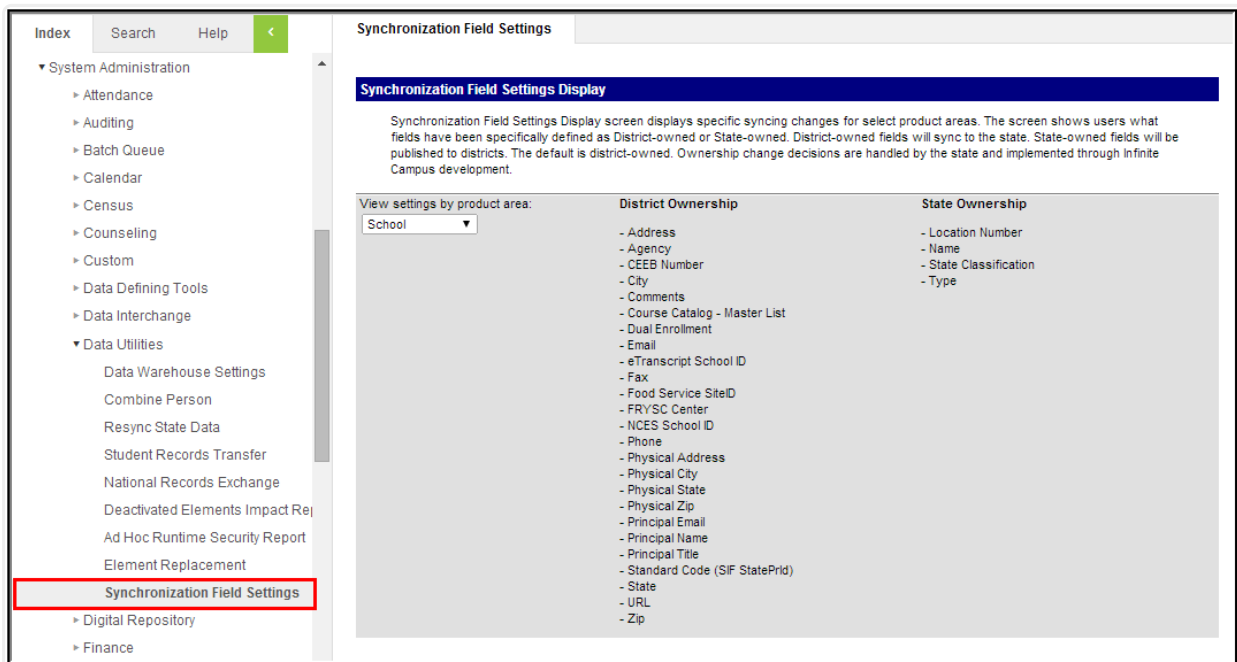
Index Search Help <

▾ System Administration
▸ Attendance
▸ Auditing
▸ Batch Queue
▸ Calendar
▸ Census
▸ Counseling
▸ Custom
▸ Data Defining Tools
▸ Data Interchange
▾ Data Utilities
Data Warehouse Settings
Combine Person
Resync State Data
Student Records Transfer
National Records Exchange
Deactivated Elements Impact Re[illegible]
Ad Hoc Runtime Security Report
Element Replacement
Synchronization Field Settings
▸ Digital Repository
▸ Finance

Synchronization Field Settings

Synchronization Field Settings Display

Synchronization Field Settings Display screen displays specific syncing changes for select product areas. The screen shows users what fields have been specifically defined as District-owned or State-owned. District-owned fields will sync to the state. State-owned fields will be published to districts. The default is district-owned. Ownership change decisions are handled by the state and implemented through Infinite Campus development.

View settings by product area:
School

District Ownership
- Address
- Agency
- CEEB Number
- City
- Comments
- Course Catalog - Master List
- Dual Enrollment
- Email
- eTranscript School ID
- Fax
- Food Service SiteID
- FRYSC Center
- NCES School ID
- Phone
- Physical Address
- Physical City
- Physical State
- Physical Zip
- Principal Email
- Principal Name
- Principal Title
- Standard Code (SIF StatePrId)
- State
- URL
- Zip

State Ownership
- Location Number
- Name
- State Classification
- Type